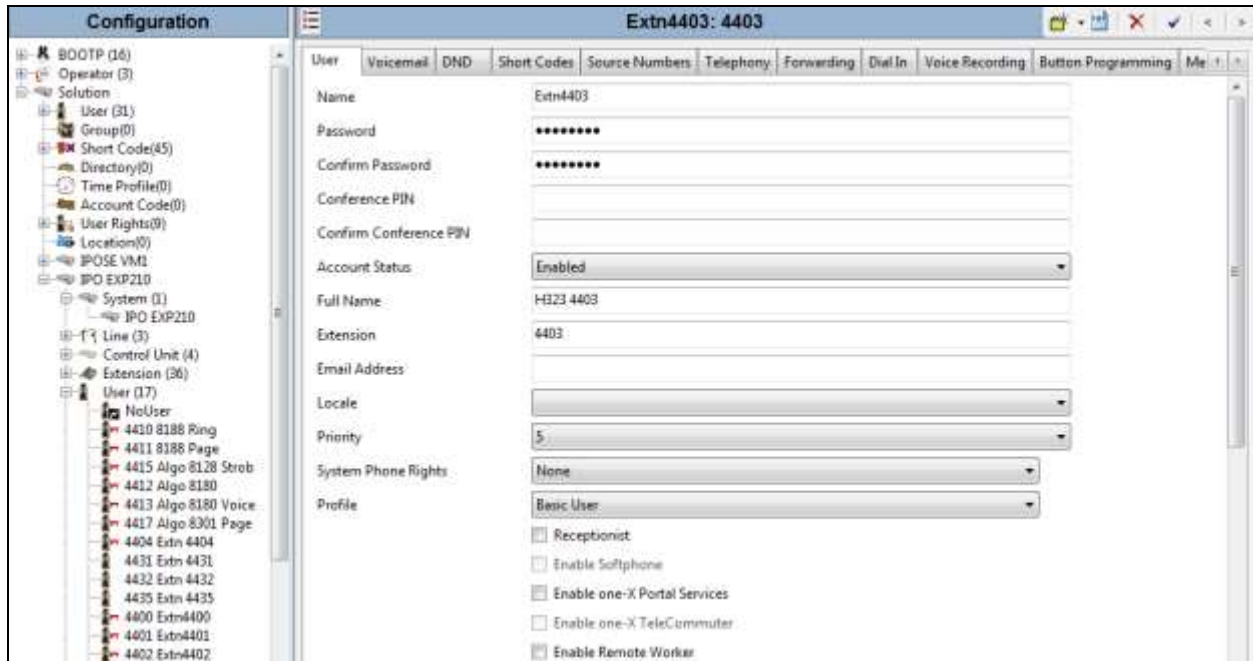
Configuration

BOOTP (16)
Operator (3)
Solution
User (31)
Group(0)
Short Code(45)
Directory(0)
Time Profile(0)
Account Code(0)
User Rights(9)
Location(0)
IPOSE VM1
IPO EXP210
System (1)
IPO EXP210
Line (3)
Control Unit (4)
Extension (36)
User (17)
NoUser
4410 8188 Ring
4411 8188 Page
4415 Algo 8128 Strob
4412 Algo 8180
4413 Algo 8180 Voice
4417 Algo 8301 Page
4404 Extn 4404
4431 Extn 4431
4432 Extn 4432
4435 Extn 4435
4400 Extn4400
4401 Extn4401
4402 Extn4402

Extn4403: 4403

User | Voicemail | DND | Short Codes | Source Numbers | Telephony | Forwarding | Dial In | Voice Recording | Button Programming | Me

Name: Extn4403
Password: •••••••••
Confirm Password: •••••••••
Conference PIN
Confirm Conference PIN
Account Status: Enabled
Full Name: H323 4403
Extension: 4403
Email Address
Locale
Priority: 5
System Phone Rights: None
Profile: Basic User
Receptionist
Enable Softphone
Enable one-X Portal Services
Enable one-X TeleCommuter
Enable Remote Worker